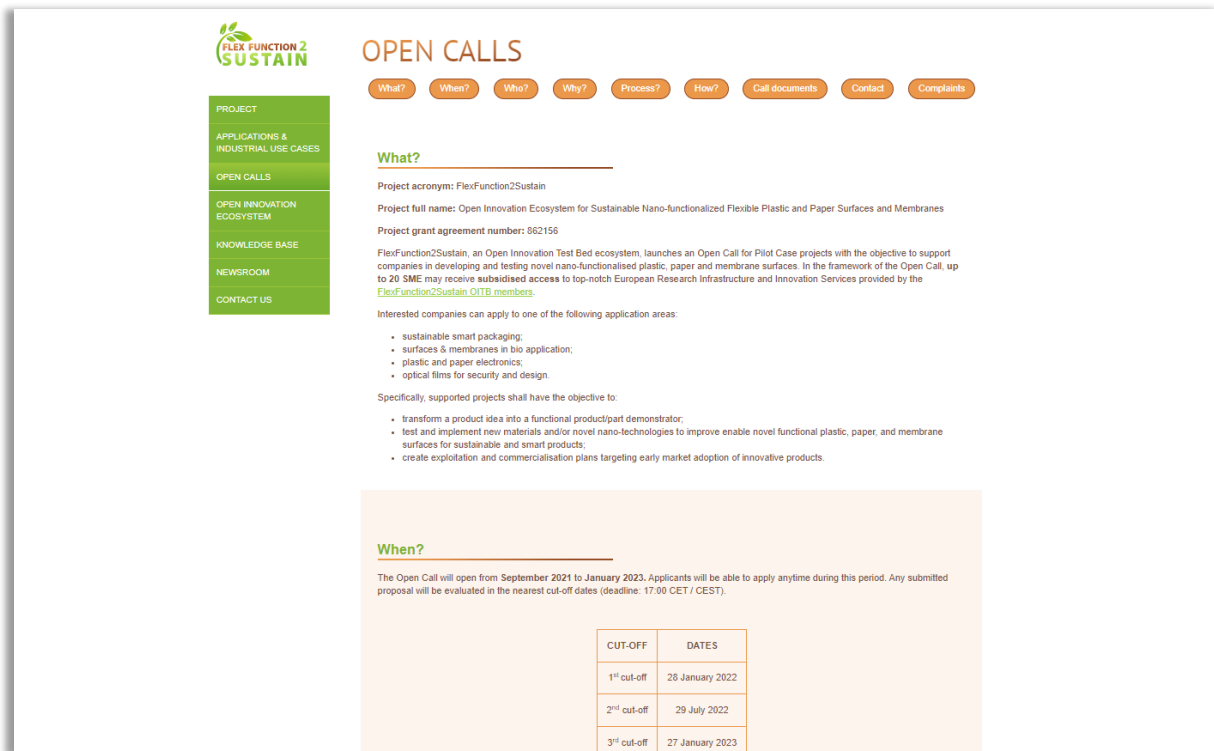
FLEX FUNCTION 2 SUSTAIN

PROJECT
APPLICATIONS & INDUSTRIAL USE CASES
OPEN CALLS
OPEN INNOVATION ECOSYSTEM
KNOWLEDGE BASE
NEWSROOM
CONTACT US

OPEN CALLS

What? When? Who? Why? Process? How? Call documents Contact Complaints

What?

Project acronym: FlexFunction2Sustain

Project full name: Open Innovation Ecosystem for Sustainable Nano-functionalized Flexible Plastic and Paper Surfaces and Membranes

Project grant agreement number: 862156

FlexFunction2Sustain, an Open Innovation Test Bed ecosystem, launches an Open Call for Pilot Case projects with the objective to support companies in developing and testing novel nano-functionalised plastic, paper and membrane surfaces. In the framework of the Open Call, up to 20 SME may receive subsidised access to top-notch European Research Infrastructure and Innovation Services provided by the FlexFunction2Sustain OITB members.

Interested companies can apply to one of the following application areas:

- sustainable smart packaging;
- surfaces & membranes in bio application;
- plastic and paper electronics;
- optical films for security and design.

Specifically, supported projects shall have the objective to:

- transform a product idea into a functional product/part demonstrator;
- test and implement new materials and/or novel nano-technologies to improve enable novel functional plastic, paper, and membrane surfaces for sustainable and smart products;
- create exploitation and commercialisation plans targeting early market adoption of innovative products.

When?

The Open Call will open from September 2021 to January 2023. Applicants will be able to apply anytime during this period. Any submitted proposal will be evaluated in the nearest cut-off dates (deadline: 17:00 CET / CEST).

| CUT-OFF | DATES |
|---|---|
| 1st cut-off | 28 January 2022 |
| 2nd cut-off | 29 July 2022 |
| 3rd cut-off | 27 January 2023 |